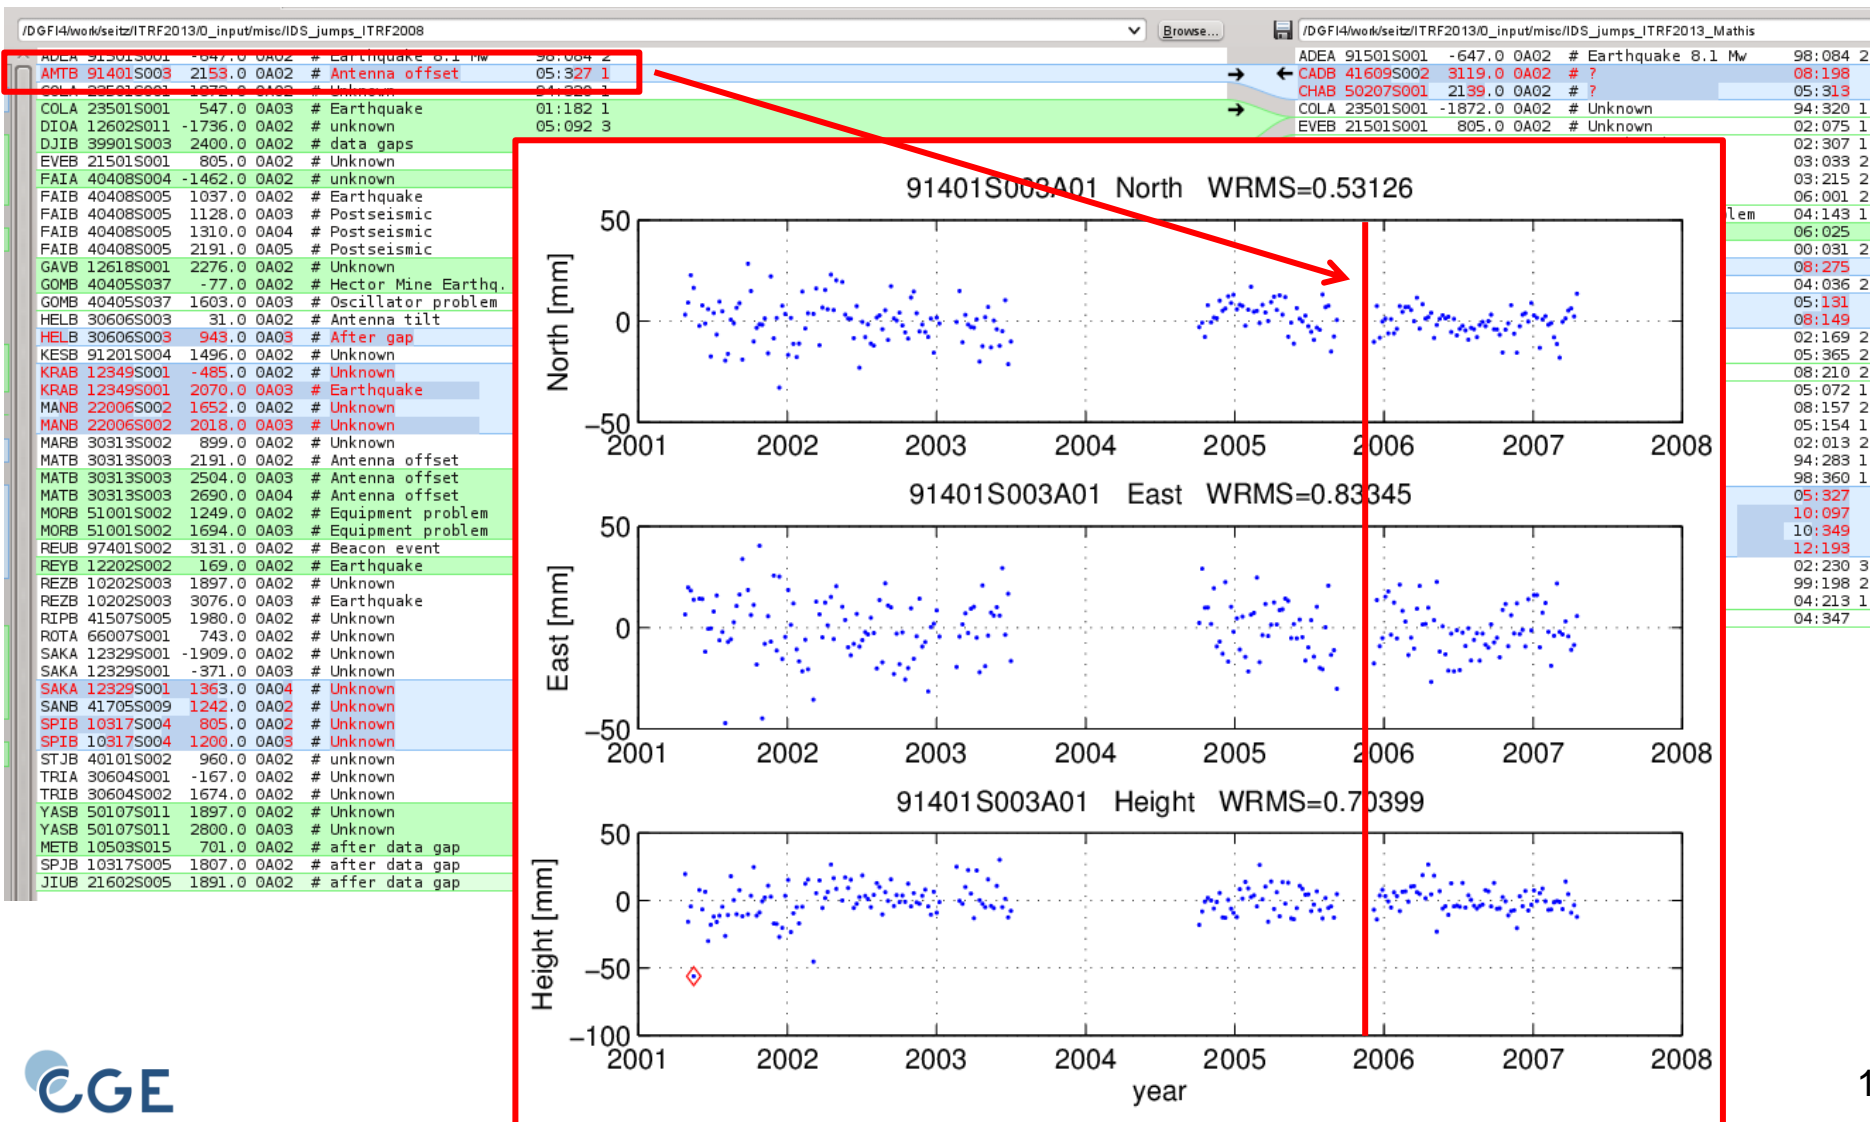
/DGFI4/work/seitz/ITRF2013/0_input/misc/IDS_jumps_ITRF2008 Browse...

/DGFI4/work/seitz/ITRF2013/0_input/misc/IDS_jumps_ITRF2013_Mathis

ADEA 91501S001 -647.0 0A02 # Earthquake 8.1 Mw 98:084 2
AMTB 91401S003 2153.0 0A02 # Antenna offset 05:327 1
COLA 23501S001 -1872.0 0A02 # Unknown 94:320 1
COLA 23501S001 547.0 0A03 # Earthquake 01:182 1
DIOA 12602S011 -1736.0 0A02 # unknown 05:092 3
DJIB 39901S003 2400.0 0A02 # data gaps
EVEB 21501S001 805.0 0A02 # Unknown
FAIA 40408S004 -1462.0 0A02 # unknown
FAIB 40408S005 1037.0 0A02 # Earthquake
FAIB 40408S005 1128.0 0A03 # Postseismic
FAIB 40408S005 1310.0 0A04 # Postseismic
FAIB 40408S005 2191.0 0A05 # Postseismic
GAVB 12618S001 2276.0 0A02 # Unknown
GOMB 40405S037 -77.0 0A02 # Hector Mine Earthq.
GOMB 40405S037 1603.0 0A03 # Oscillator problem
HELB 30606S003 31.0 0A02 # Antenna tilt
HELB 30606S003 943.0 0A03 # After gap
KESB 91201S004 1496.0 0A02 # Unknown
KRAB 12349S001 -485.0 0A02 # Unknown
KRAB 12349S001 2070.0 0A03 # Earthquake
MANB 22006S002 1652.0 0A02 # Unknown
MANB 22006S002 2018.0 0A03 # Unknown
MARB 30313S002 899.0 0A02 # Unknown
MATB 30313S003 2191.0 0A02 # Antenna offset
MATB 30313S003 2504.0 0A03 # Antenna offset
MATB 30313S003 2690.0 0A04 # Antenna offset
MORB 51001S002 1249.0 0A02 # Equipment problem
MORB 51001S002 1694.0 0A03 # Equipment problem
REUB 97401S002 3131.0 0A02 # Beacon event
REYB 12202S002 169.0 0A02 # Earthquake
REZB 10202S003 1897.0 0A02 # Unknown
REZB 10202S003 3076.0 0A03 # Earthquake
RIPB 41507S005 1980.0 0A02 # Unknown
ROTA 66007S001 743.0 0A02 # Unknown
SAKA 12329S001 -1909.0 0A02 # Unknown
SAKA 12329S001 -371.0 0A03 # Unknown
SAKA 12329S001 1363.0 0A04 # Unknown
SANB 41705S009 1242.0 0A02 # Unknown
SPIB 10317S004 805.0 0A02 # Unknown
SPIB 10317S004 1200.0 0A03 # Unknown
STJB 40101S002 960.0 0A02 # unknown
TRIA 30604S001 -167.0 0A02 # Unknown
TRIB 30604S002 1674.0 0A02 # Unknown
YASB 50107S011 1897.0 0A02 # Unknown
YASB 50107S011 2800.0 0A03 # Unknown
METB 10503S015 701.0 0A02 # after data gap
SPJB 10317S005 1807.0 0A02 # after data gap
JIUB 21602S005 1891.0 0A02 # affer data gap

ADEA 91501S001 -647.0 0A02 # Earthquake 8.1 Mw 98:084 2
CADB 41609S002 3119.0 0A02 # ? 08:198
CHAB 50207S001 2139.0 0A02 # ? 05:313
COLA 23501S001 -1872.0 0A02 # Unknown 94:320 1
EVEB 21501S001 805.0 0A02 # Unknown 02:075 1
02:307 1
03:033 2
03:215 2
06:001 2
lem 04:143 1
06:025
00:031 2
08:275
04:036 2
05:131
08:149
02:169 2
05:365 2
08:210 2
05:072 1
08:157 2
05:154 1
02:013 2
94:283 1
98:360 1
05:327
10:097
10:349
12:193
02:230 3
99:198 2
04:213 1
04:347

91401S003A01 North WRMS=0.53126
North [mm]
50 0 −50
2001 2002 2003 2004 2005 2006 2007 2008

91401S003A01 East WRMS=0.83345
East [mm]
50 0 −50
2001 2002 2003 2004 2005 2006 2007 2008

91401S003A01 Height WRMS=0.70399
Height [mm]
50 0 −50 −100
2001 2002 2003 2004 2005 2006 2007 2008
year

CGE

1